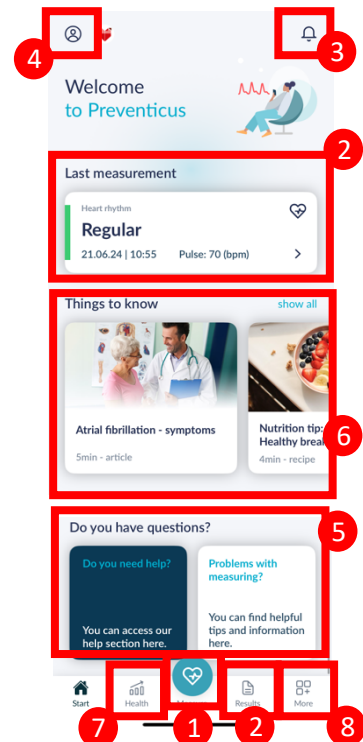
4

3

Welcome
to Preventicus

2

Last measurement

Heart rhythm
Regular
21.06.24 | 10:55    Pulse: 70 (bpm)

Things to know    show all

Atrial fibrillation - symptoms
5min - article

Nutrition tip: Healthy break
4min - recipe

6

Do you have questions?

5

Do you need help?
You can access our help section here.

Problems with measuring?
You can find helpful tips and information here.

Start    Health    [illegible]    Results    More

7    1    2    8